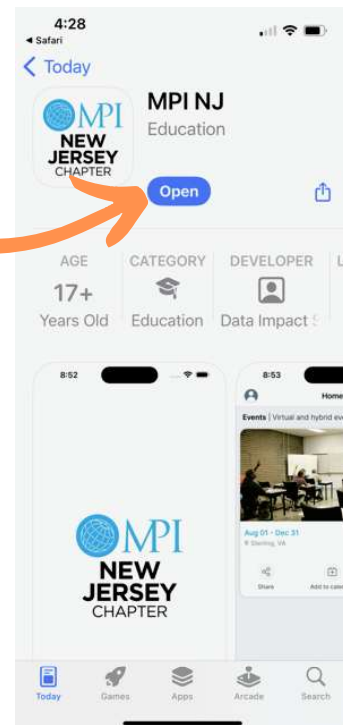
4:28
◂ Safari

< Today

MPI
NEW JERSEY
CHAPTER

MPI NJ
Education

Open

AGE
17+
Years Old

CATEGORY
Education

DEVELOPER
Data Impact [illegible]

8:52

MPI
NEW JERSEY
CHAPTER

8:53
Home
Events | Virtual and hybrid ev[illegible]
Aug 01 - Dec 31
Sterling, VA
Share
Add to cal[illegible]

Today
Games
Apps
Arcade
Search